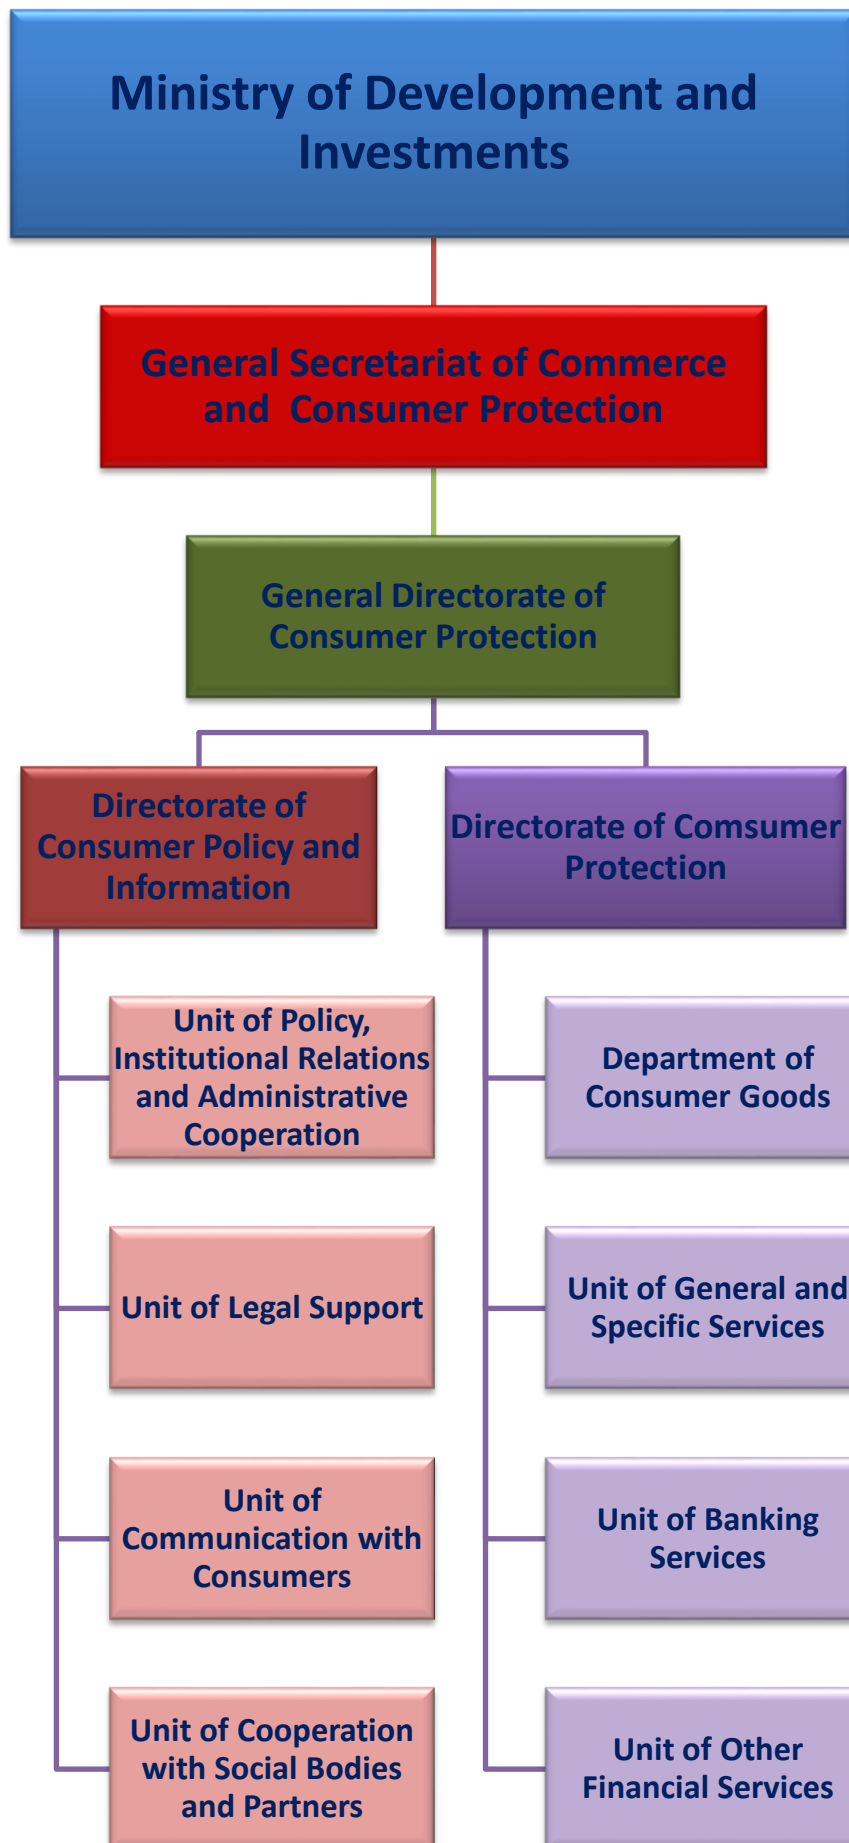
Ministry of Development and Investments

General Secretariat of Commerce and Consumer Protection

General Directorate of Consumer Protection

Directorate of Consumer Policy and Information

Unit of Policy, Institutional Relations and Administrative Cooperation

Unit of Legal Support

Unit of Communication with Consumers

Unit of Cooperation with Social Bodies and Partners

Directorate of Comsumer Protection

Department of Consumer Goods

Unit of General and Specific Services

Unit of Banking Services

Unit of Other Financial Services